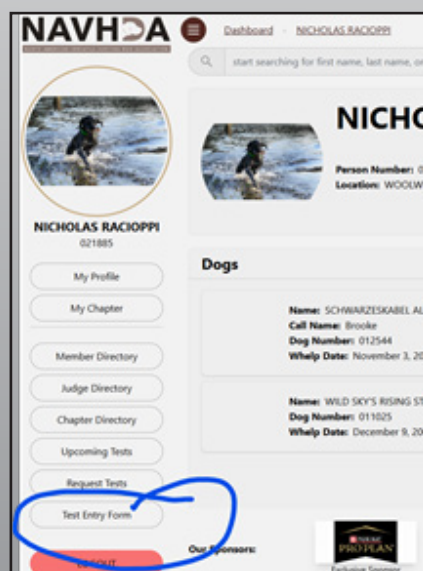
NAVHDA

Dashboard · NICHOLAS RACIOPPI

start searching for first name, last name, or

NICHOLAS RACIOPPI
021885

My Profile
My Chapter
Member Directory
Judge Directory
Chapter Directory
Upcoming Tests
Request Tests
Test Entry Form
LOGOUT

NICHO

Person Number: 0
Location: WOOLW

Dogs

Name: SCHWARZESKABEL AL
Call Name: Brooke
Dog Number: 012544
Whelp Date: November 3, 20

Name: WILD SKY'S RISING S
Dog Number: 011025
Whelp Date: December 9, 20

Our Sponsors:

PURINA PRO PLAN
Exclusive Sponsor